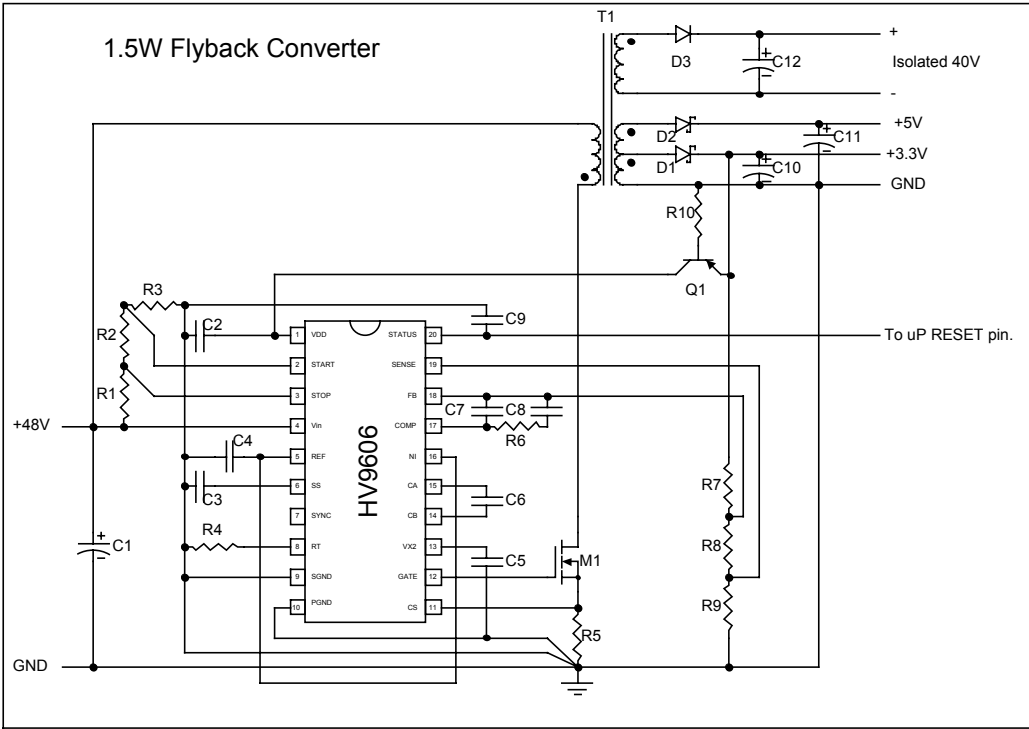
1.5W Flyback Converter

T1

D3

C12

+

Isolated 40V

-

D2

C11

+5V

D1

C10

+3.3V

GND

R10

Q1

R3

R2

R1

C2

C9

To uP RESET pin.

+48V

C4

C3

R4

C1

GND

C7

C8

R6

C6

C5

M1

R5

R7

R8

R9

HV9606

| Pin | Name | Pin | Name |
|---|---|---|---|
| 1 | VDD | 20 | STATUS |
| 2 | START | 19 | SENSE |
| 3 | STOP | 18 | FB |
| 4 | Vin | 17 | COMP |
| 5 | REF | 16 | NI |
| 6 | SS | 15 | CA |
| 7 | SYNC | 14 | CB |
| 8 | RT | 13 | VX2 |
| 9 | SGND | 12 | GATE |
| 10 | PGND | 11 | CS |